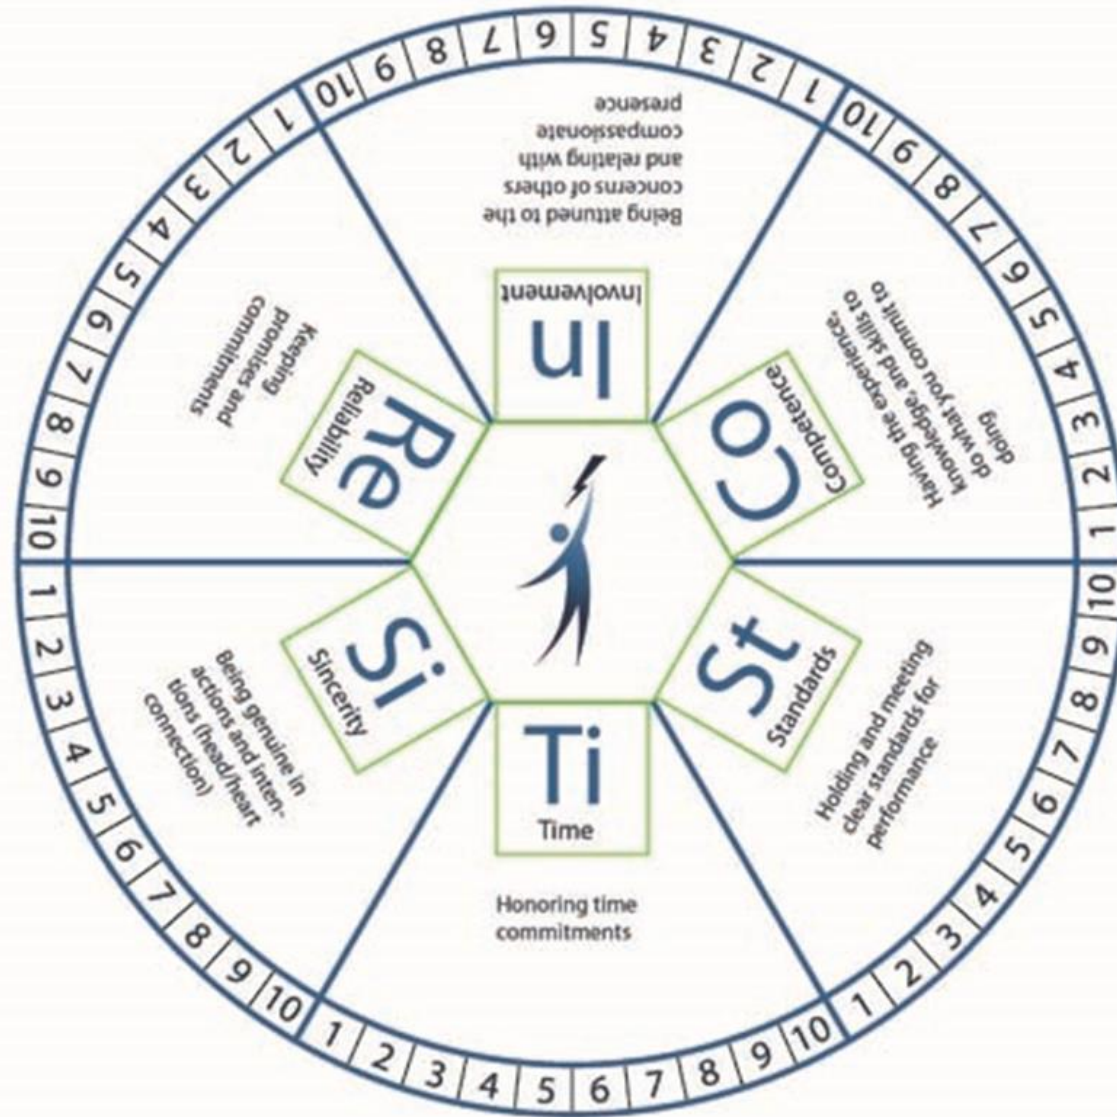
In
Involvement
Being attuned to the concerns of others and relating with compassionate presence

Co
Competence
Having the experience, knowledge, and skills to do what you commit to doing

St
Standards
Holding and meeting clear standards for performance

Ti
Time
Honoring time commitments

Si
Sincerity
Being genuine in actions and intentions (head/heart connection)

Re
Reliability
Keeping promises and commitments

1 2 3 4 5 6 7 8 9 10
1 2 3 4 5 6 7 8 9 10
1 2 3 4 5 6 7 8 9 10
1 2 3 4 5 6 7 8 9 10
1 2 3 4 5 6 7 8 9 10
1 2 3 4 5 6 7 8 9 10